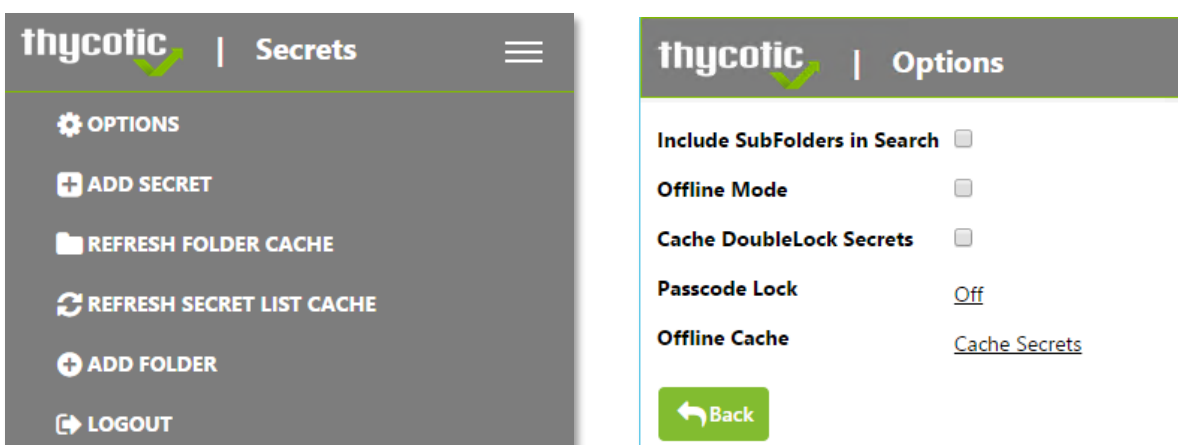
thycotic | Secrets

OPTIONS

ADD SECRET

REFRESH FOLDER CACHE

REFRESH SECRET LIST CACHE

ADD FOLDER

LOGOUT

thycotic | Options

Include SubFolders in Search

Offline Mode

Cache DoubleLock Secrets

Passcode Lock Off

Offline Cache Cache Secrets

Back